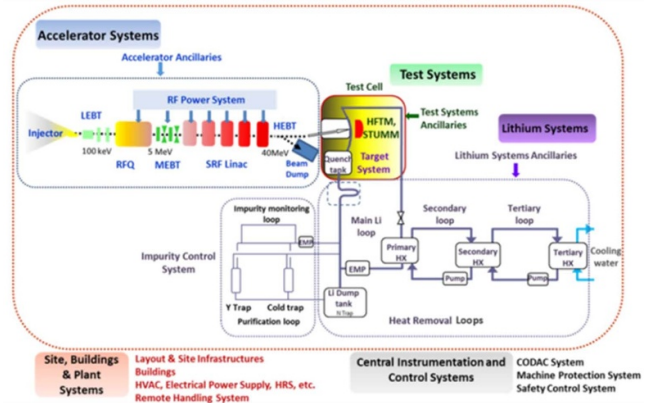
Accelerator Systems

Accelerator Ancillaries

RF Power System

Injector

LEBT

100 keV

RFQ

5 MeV

MEBT

SRF Linac

HEBT

40MeV

Beam Dump

Test Cell

Test Systems

Test Systems Ancillaries

HFTM, STUMM

Target System

Quench tank

Lithium Systems

Lithium Systems Ancillaries

Impurity monitoring loop

EMF

Impurity Control System

Y Trap

Cold trap

Purification loop

Main Li loop

Primary HX

EMP

Li Dump tank

N Trap

Secondary loop

Secondary HX

Pump

Tertiary loop

Tertiary HX

Pump

Cooling water

Heat Removal Loops

Site, Buildings & Plant Systems

Layout & Site Infrastructures
Buildings
HVAC, Electrical Power Supply, HRS, etc.
Remote Handling System

Central Instrumentation and Control Systems

CODAC System
Machine Protection System
Safety Control System